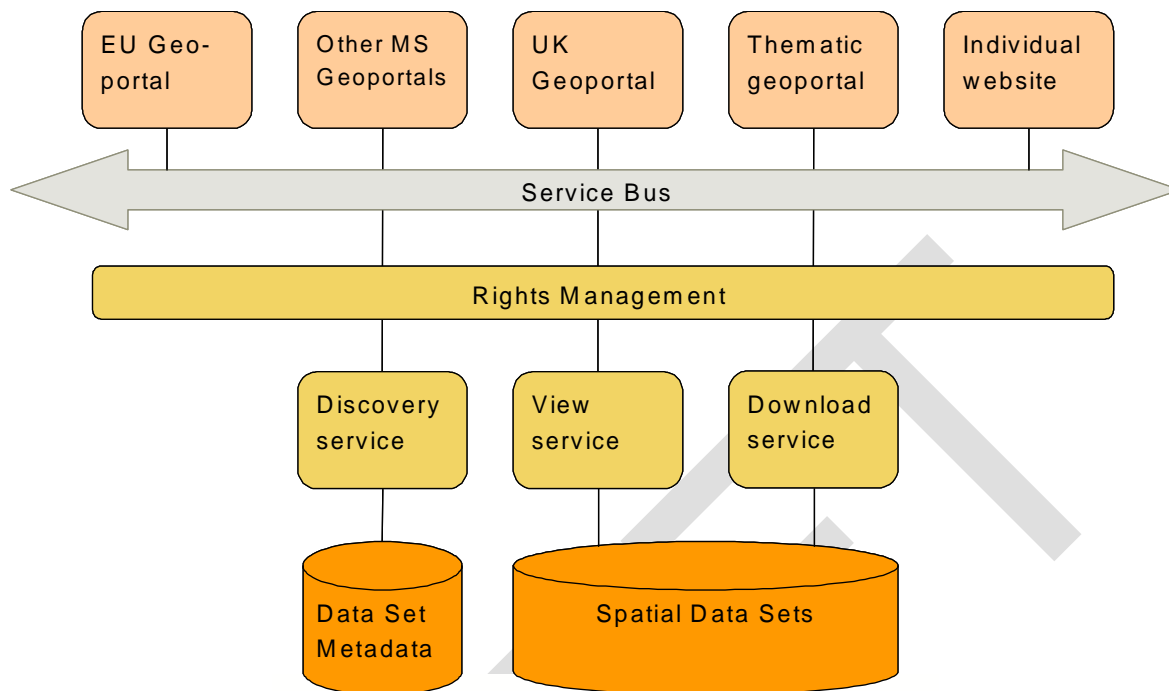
EU Geo-portal

Other MS Geoportals

UK Geoportal

Thematic geoportal

Individual website

Service Bus

Rights Management

Discovery service

View service

Download service

Data Set Metadata

Spatial Data Sets